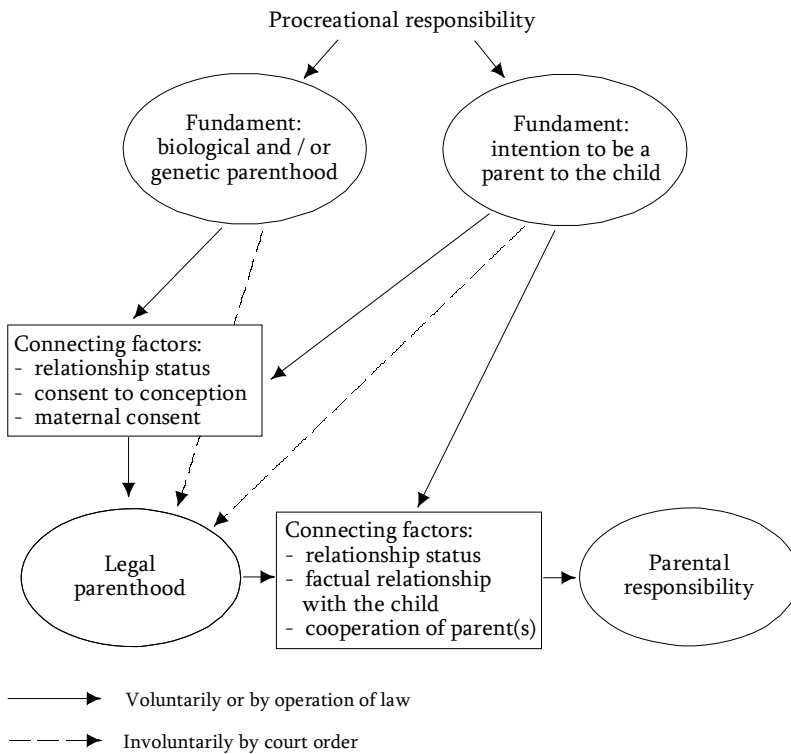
Procreational responsibility

Fundament: biological and / or genetic parenthood

Fundament: intention to be a parent to the child

Connecting factors:
- relationship status
- consent to conception
- maternal consent

Legal parenthood

Connecting factors:
- relationship status
- factual relationship with the child
- cooperation of parent(s)

Parental responsibility

Voluntarily or by operation of law

Involuntarily by court order